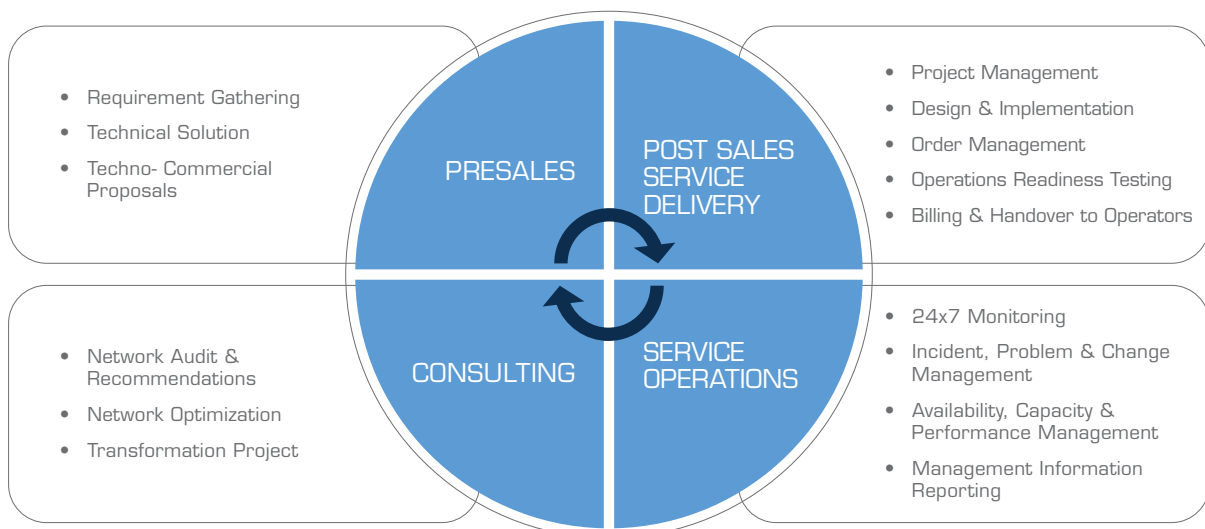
- Requirement Gathering
- Technical Solution
- Techno- Commercial Proposals

PRESALES

POST SALES SERVICE DELIVERY

- Project Management
- Design & Implementation
- Order Management
- Operations Readiness Testing
- Billing & Handover to Operators

- Network Audit & Recommendations
- Network Optimization
- Transformation Project

CONSULTING

SERVICE OPERATIONS

- 24x7 Monitoring
- Incident, Problem & Change Management
- Availability, Capacity & Performance Management
- Management Information Reporting